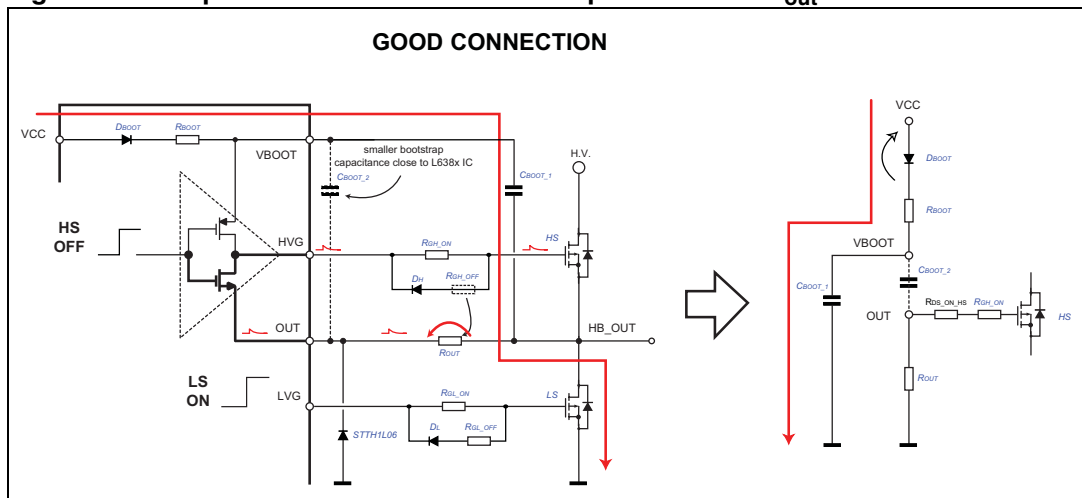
GOOD CONNECTION

VCC
$D_{BOOT}$
$R_{BOOT}$
VBOOT
smaller bootstrap capacitance close to L638x IC
$C_{BOOT\_2}$
$C_{BOOT\_1}$
H.V.
HS OFF
HVG
$R_{GH\_ON}$
HS
$D_H$
$R_{GH\_OFF}$
OUT
$R_{OUT}$
HB_OUT
LS ON
LVG
$R_{GL\_ON}$
LS
$D_L$
$R_{GL\_OFF}$
STTH1L06

VCC
$D_{BOOT}$
$R_{BOOT}$
VBOOT
$C_{BOOT\_2}$
$C_{BOOT\_1}$
OUT
$R_{DS\_ON\_HS}$
$R_{GH\_ON}$
HS
$R_{OUT}$